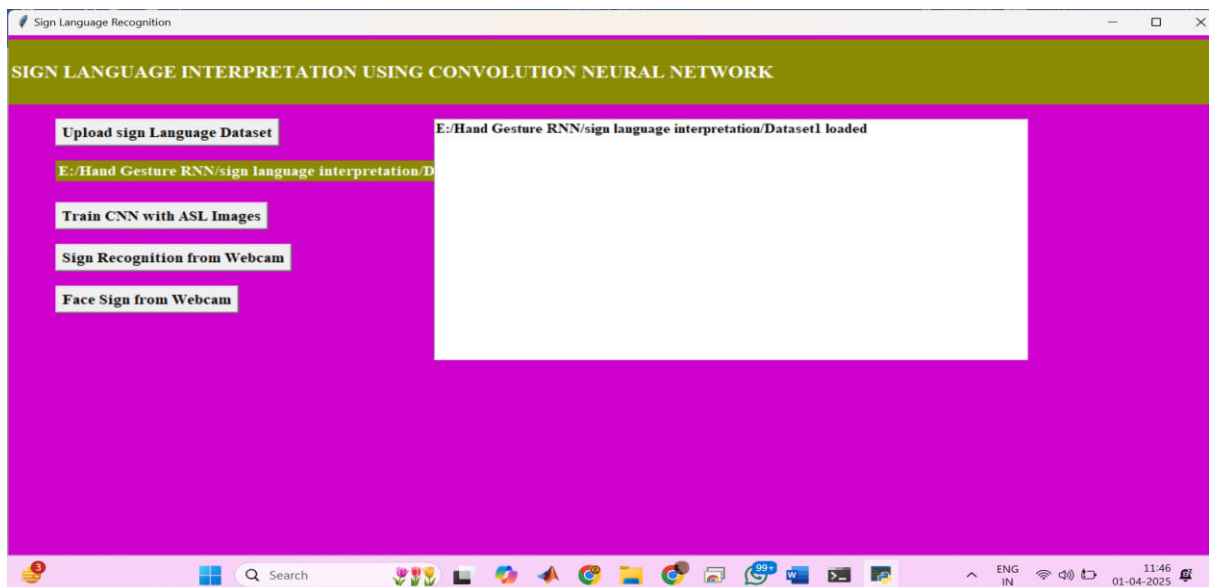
Sign Language Recognition

SIGN LANGUAGE INTERPRETATION USING CONVOLUTION NEURAL NETWORK

Upload sign Language Dataset

E:/Hand Gesture RNN/sign language interpretation/D

Train CNN with ASL Images

Sign Recognition from Webcam

Face Sign from Webcam

E:/Hand Gesture RNN/sign language interpretation/Dataset1 loaded

3

Search

99+

ENG
IN

11:46
01-04-2025